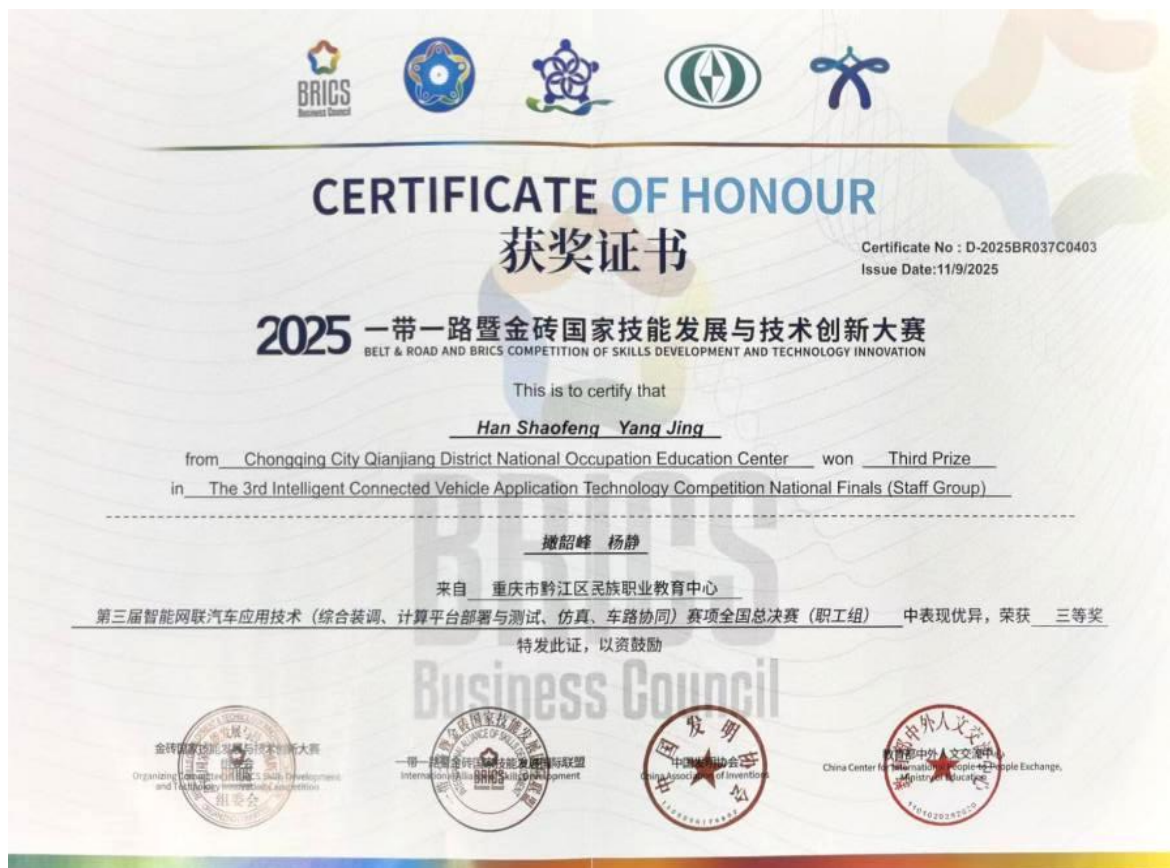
BRICS
Business Council

CERTIFICATE OF HONOUR
获奖证书

Certificate No : D-2025BR037C0403
Issue Date:11/9/2025

2025 一带一路暨金砖国家技能发展与技术创新大赛
BELT & ROAD AND BRICS COMPETITION OF SKILLS DEVELOPMENT AND TECHNOLOGY INNOVATION

This is to certify that

Han Shaofeng Yang Jing

from Chongqing City Qianjiang District National Occupation Education Center won Third Prize
in The 3rd Intelligent Connected Vehicle Application Technology Competition National Finals (Staff Group)

撖韶峰 杨静

来自 重庆市黔江区民族职业教育中心
第三届智能网联汽车应用技术（综合装调、计算平台部署与测试、仿真、车路协同）赛项全国总决赛（职工组） 中表现优异，荣获 三等奖
特发此证，以资鼓励

BRICS
Business Council

金砖国家技能发展与技术创新大赛
组委会
Organizing Committee of BRICS Skills Development and Technology Innovation Competition

一带一路暨金砖国家技能发展国际联盟
International Alliance of Skills Development

中国发明协会
China Association of Inventions

教育部中外人文交流中心
China Center for International People-to-People Exchange, Ministry of Education